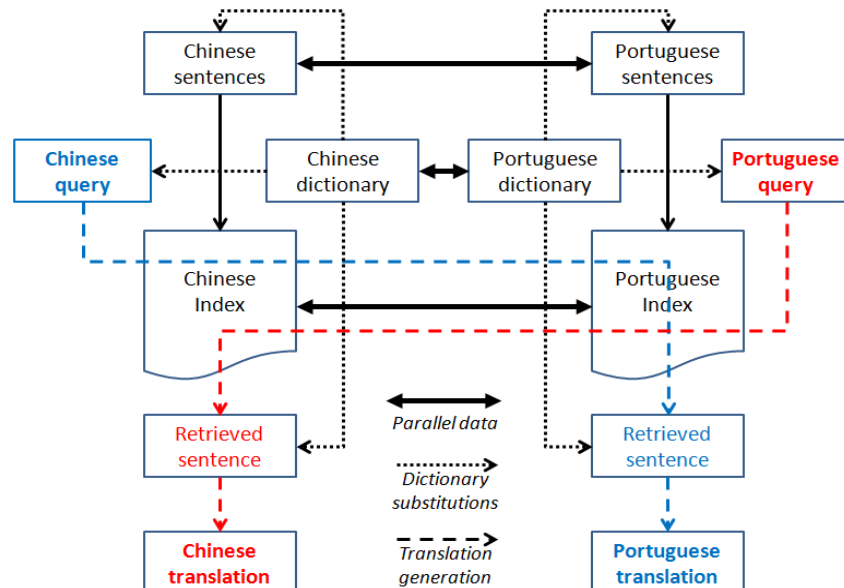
Chinese sentences

Portuguese sentences

Chinese query

Chinese dictionary

Portuguese dictionary

Portuguese query

Chinese Index

Portuguese Index

Retrieved sentence

Parallel data

Retrieved sentence

Dictionary substitutions

Chinese translation

Translation generation

Portuguese translation